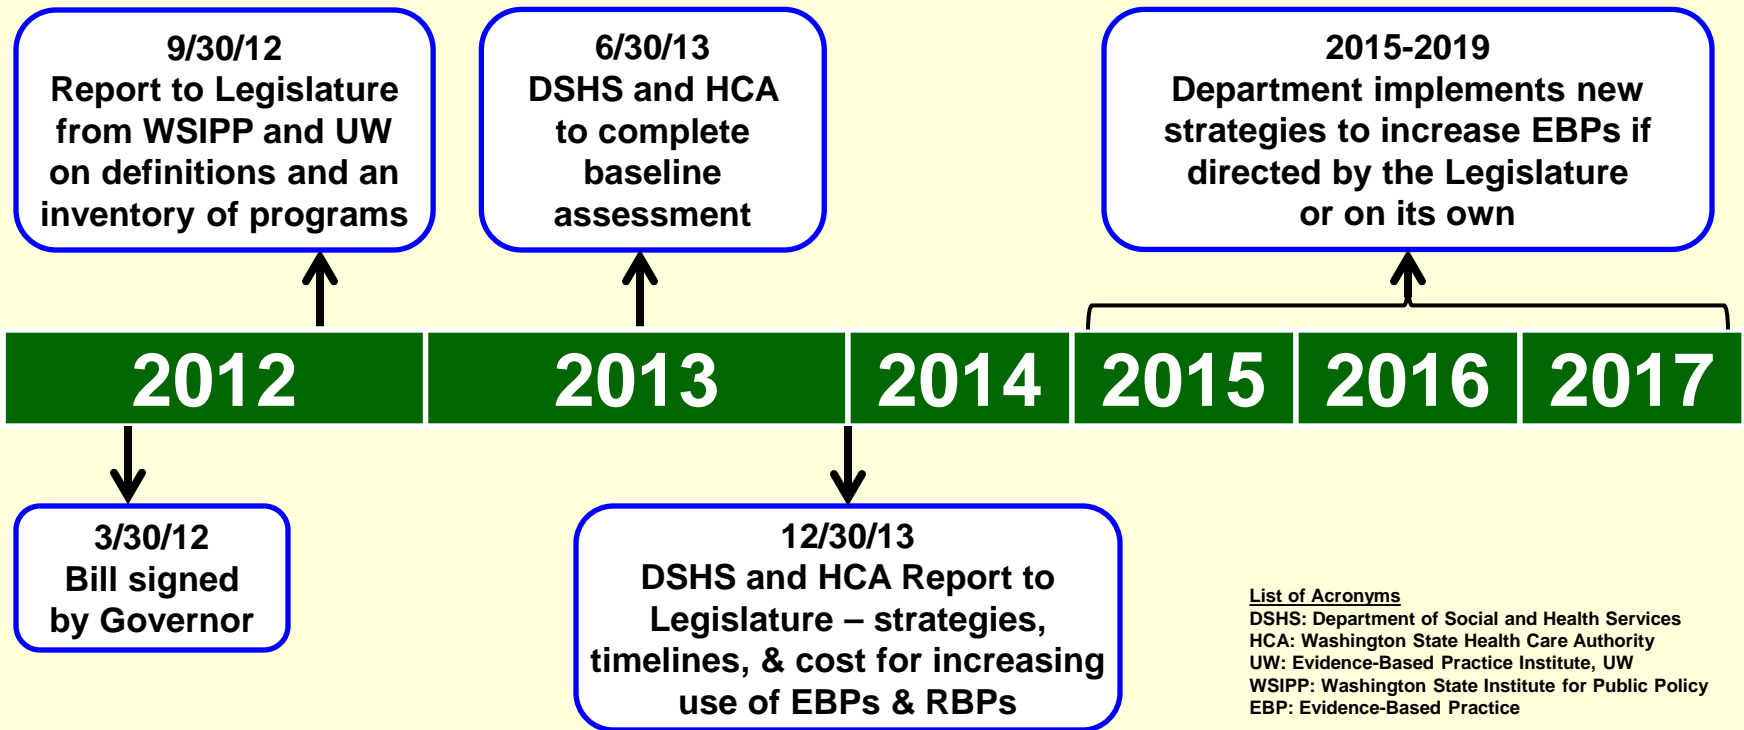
9/30/12
Report to Legislature from WSIPP and UW on definitions and an inventory of programs

6/30/13
DSHS and HCA to complete baseline assessment

2015-2019
Department implements new strategies to increase EBPs if directed by the Legislature or on its own

2012

2013

2014

2015

2016

2017

3/30/12
Bill signed by Governor

12/30/13
DSHS and HCA Report to Legislature – strategies, timelines, & cost for increasing use of EBPs & RBPs

List of Acronyms
DSHS: Department of Social and Health Services
HCA: Washington State Health Care Authority
UW: Evidence-Based Practice Institute, UW
WSIPP: Washington State Institute for Public Policy
EBP: Evidence-Based Practice